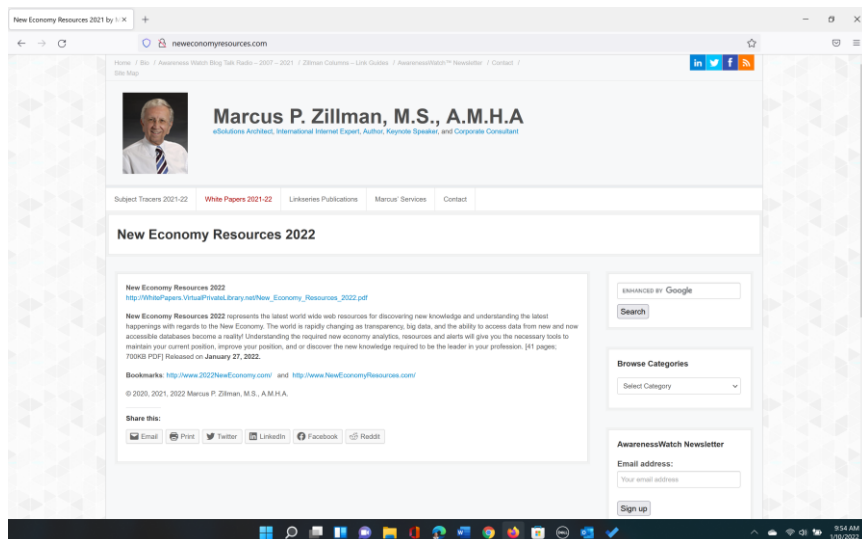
New Economy Resources 2021 by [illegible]

neweconomyresources.com

Home / Bio / Awareness Watch Blog Talk Radio – 2007 – 2021 / Zillman Columns – Link Guides / AwarenessWatch™ Newsletter / Contact / Site Map

in f

Marcus P. Zillman, M.S., A.M.H.A
eSolutions Architect, International Internet Expert, Author, Keynote Speaker, and Corporate Consultant

Subject Tracers 2021-22 | White Papers 2021-22 | Linkseries Publications | Marcus' Services | Contact

New Economy Resources 2022

New Economy Resources 2022
http://WhitePapers.VirtualPrivateLibrary.net/New_Economy_Resources_2022.pdf

New Economy Resources 2022 represents the latest world wide web resources for discovering new knowledge and understanding the latest happenings with regards to the New Economy. The world is rapidly changing as transparency, big data, and the ability to access data from new and now accessible databases become a reality! Understanding the required new economy analytics, resources and alerts will give you the necessary tools to maintain your current position, improve your position, and or discover the new knowledge required to be the leader in your profession. [41 pages; 700KB PDF] Released on January 27, 2022.

Bookmarks: http://www.2022NewEconomy.com/ and http://www.NewEconomyResources.com/

© 2020, 2021, 2022 Marcus P. Zillman, M.S., A.M.H.A.

Share this:

Email | Print | Twitter | LinkedIn | Facebook | Reddit

ENHANCED BY Google
Search

Browse Categories
Select Category

AwarenessWatch Newsletter
Email address:
Your email address
Sign up

9:54 AM
1/18/2022